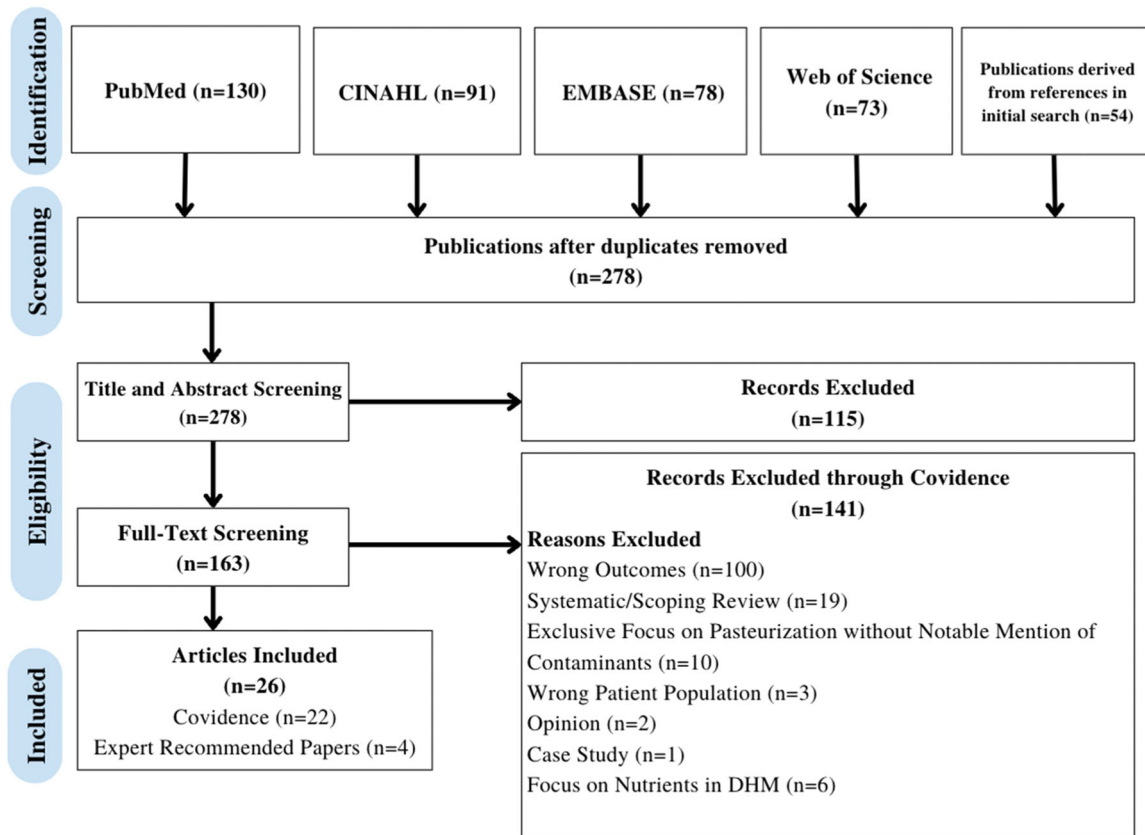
Identification

PubMed (n=130)

CINAHL (n=91)

EMBASE (n=78)

Web of Science (n=73)

Publications derived from references in initial search (n=54)

Screening

Publications after duplicates removed (n=278)

Eligibility

Title and Abstract Screening (n=278)

Records Excluded (n=115)

Full-Text Screening (n=163)

Records Excluded through Covidence (n=141)

Reasons Excluded
Wrong Outcomes (n=100)
Systematic/Scoping Review (n=19)
Exclusive Focus on Pasteurization without Notable Mention of Contaminants (n=10)
Wrong Patient Population (n=3)
Opinion (n=2)
Case Study (n=1)
Focus on Nutrients in DHM (n=6)

Included

Articles Included (n=26)
Covidence (n=22)
Expert Recommended Papers (n=4)